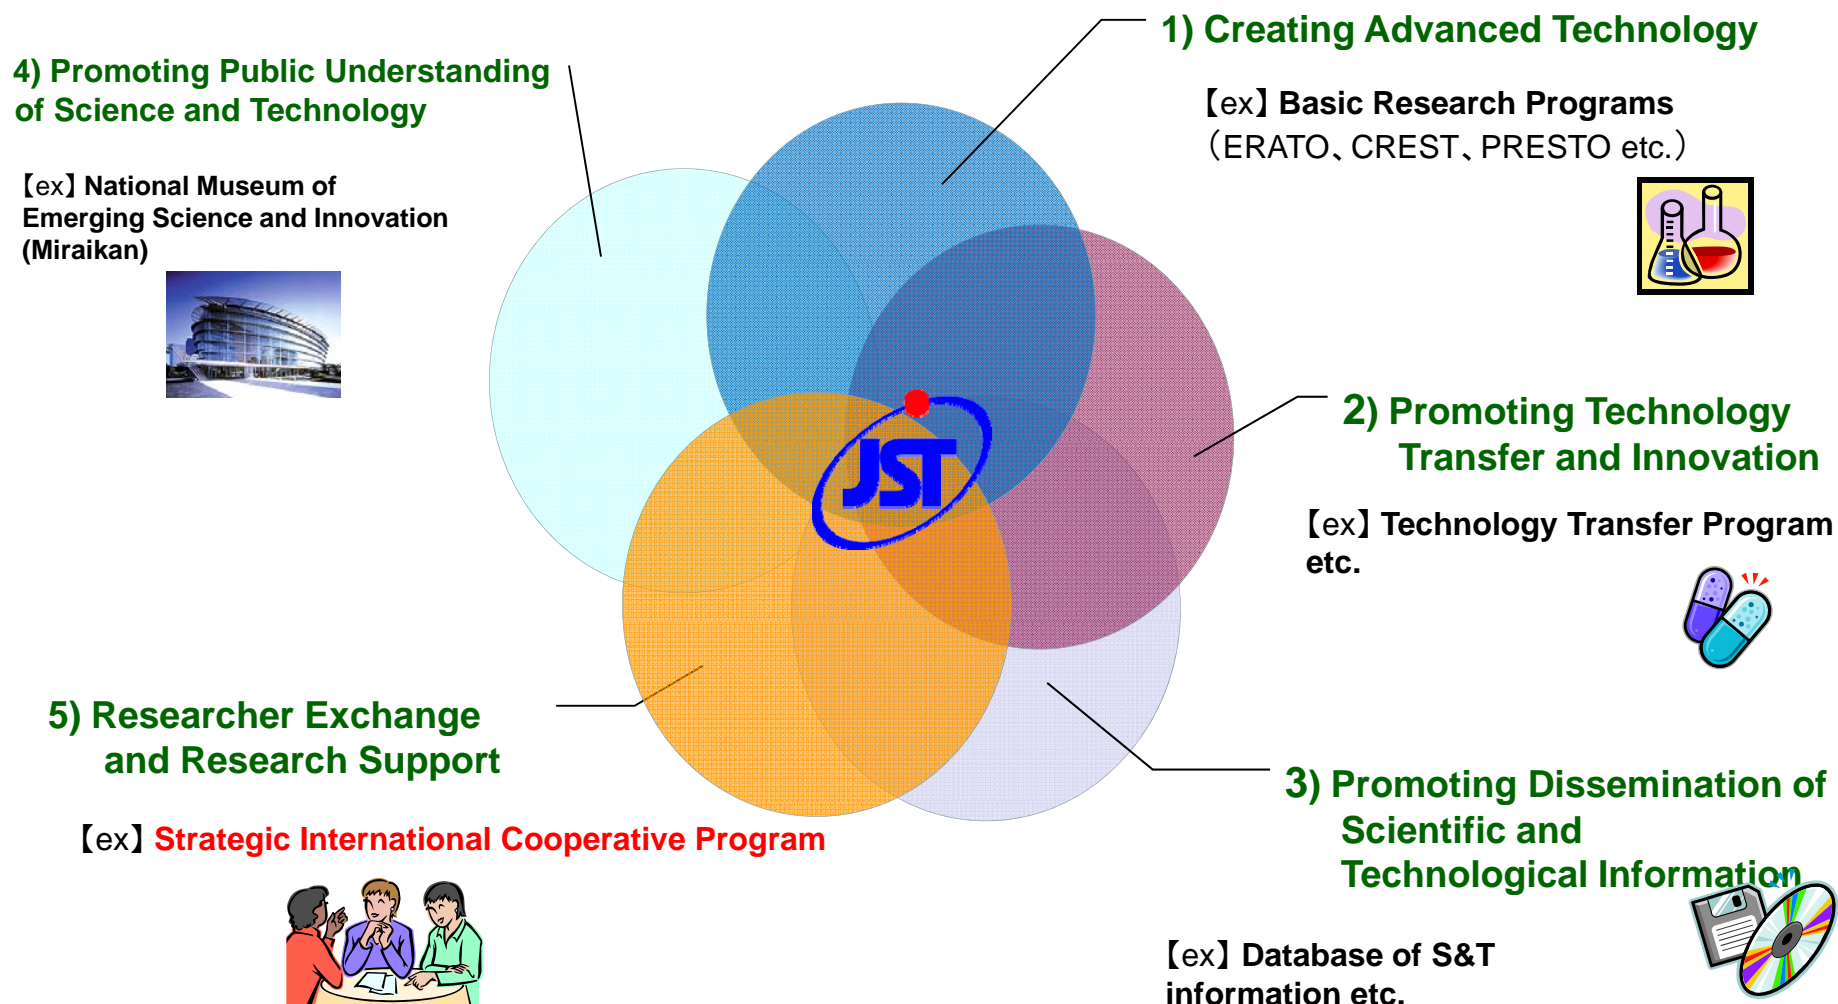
1) Creating Advanced Technology

【ex】Basic Research Programs
（ERATO、CREST、PRESTO etc.）

4) Promoting Public Understanding of Science and Technology

【ex】National Museum of Emerging Science and Innovation (Miraikan)

JST

2) Promoting Technology Transfer and Innovation

【ex】Technology Transfer Program etc.

5) Researcher Exchange and Research Support

【ex】Strategic International Cooperative Program

3) Promoting Dissemination of Scientific and Technological Information

【ex】Database of S&T information etc.